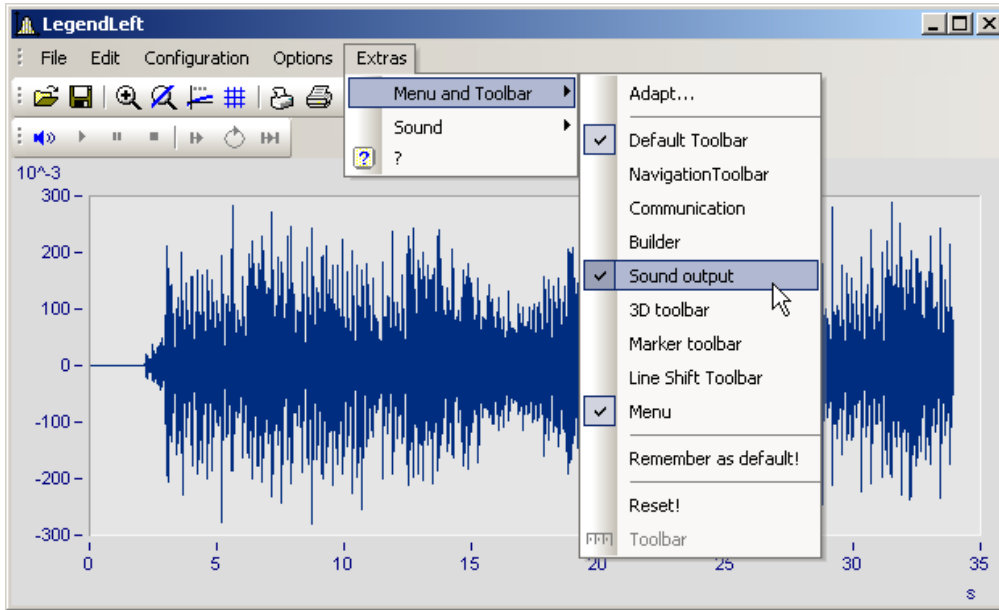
LegendLeft

File Edit Configuration Options Extras

Menu and Toolbar
Sound
?

Adapt...
Default Toolbar
NavigationToolbar
Communication
Builder
Sound output
3D toolbar
Marker toolbar
Line Shift Toolbar
Menu
Remember as default!
Reset!
Toolbar

10^-3
300
200
100
0
-100
-200
-300
0 5 10 15 20 25 30 35
s